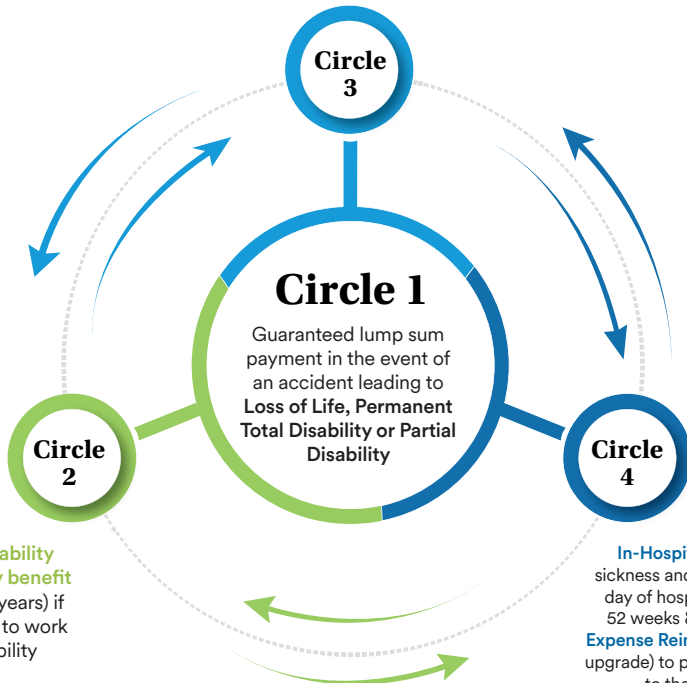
Circle 3

Circle 1

Guaranteed lump sum payment in the event of an accident leading to **Loss of Life, Permanent Total Disability or Partial Disability**

Circle 2

Circle 4

ability
y benefit
years) if
to work
bility

In-Hospi
sickness and
day of hosp
52 weeks &
Expense Rei
upgrade) to p
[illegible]